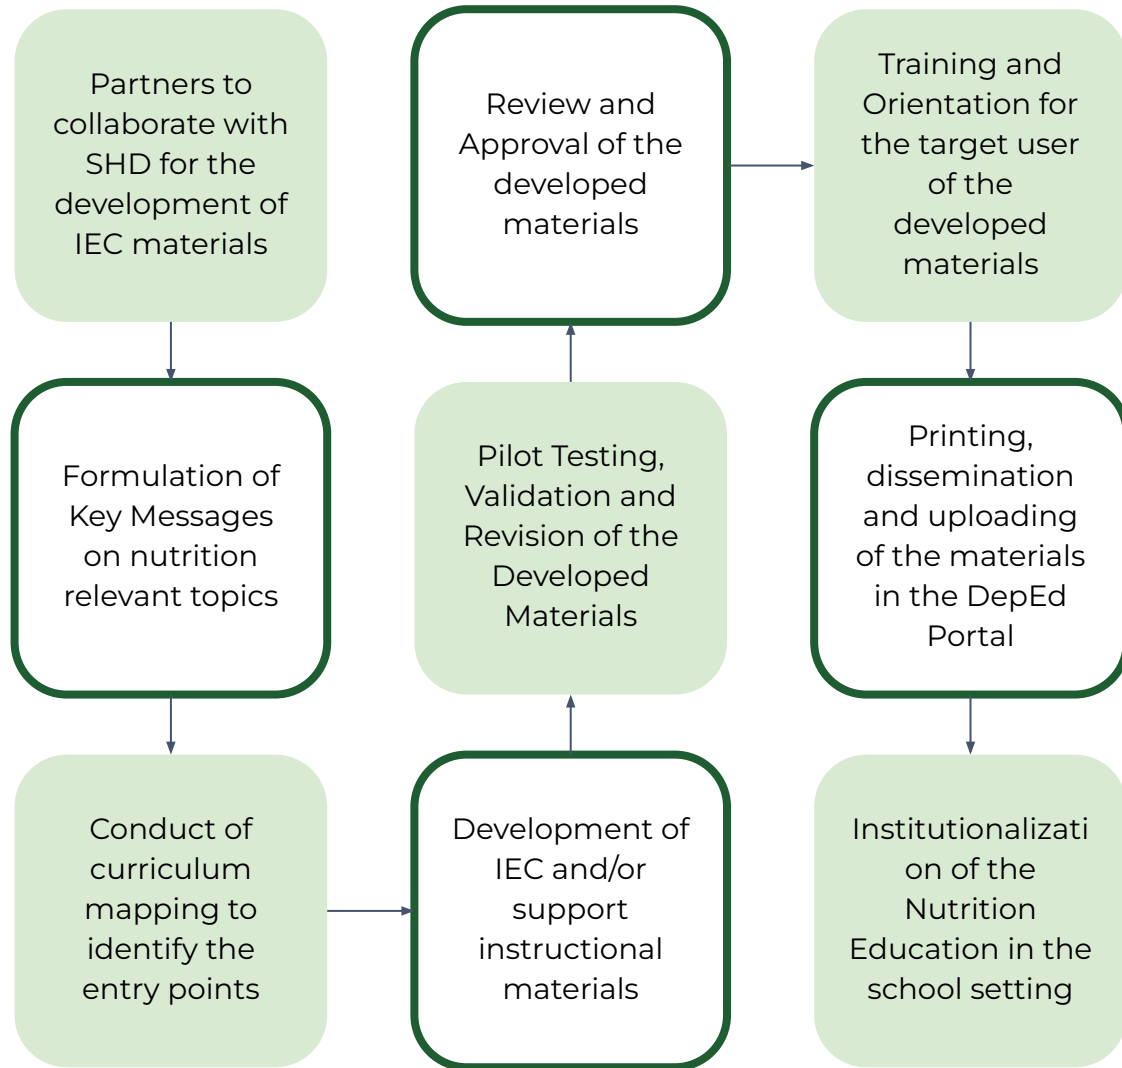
Partners to collaborate with SHD for the development of IEC materials

Formulation of Key Messages on nutrition relevant topics

Conduct of curriculum mapping to identify the entry points

Development of IEC and/or support instructional materials

Pilot Testing, Validation and Revision of the Developed Materials

Review and Approval of the developed materials

Training and Orientation for the target user of the developed materials

Printing, dissemination and uploading of the materials in the DepEd Portal

Institutionalization of the Nutrition Education in the school setting